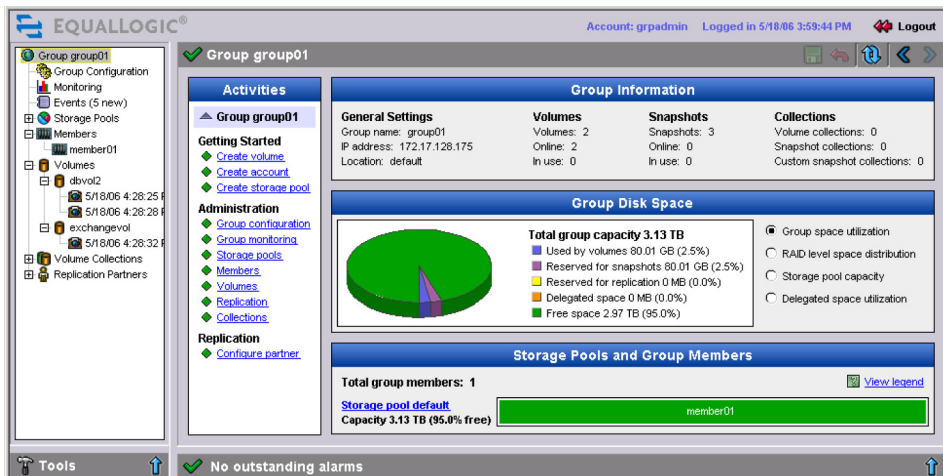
EQUALLOGIC®

Account: grpadmin Logged in 5/18/06 3:59:44 PM Logout

Group group01
Group Configuration
Monitoring
Events (5 new)
Storage Pools
Members
member01
Volumes
dbvol2
5/18/06 4:28:25 P
5/18/06 4:28:28 P
exchangevol
5/18/06 4:28:32 P
Volume Collections
Replication Partners

Group group01

Activities

Group group01

Getting Started
Create volume
Create account
Create storage pool

Administration
Group configuration
Group monitoring
Storage pools
Members
Volumes
Replication
Collections

Replication
Configure partner

Group Information

General Settings
Group name: group01
IP address: 172.17.128.175
Location: default

Volumes
Volumes: 2
Online: 2
In use: 0

Snapshots
Snapshots: 3
Online: 0
In use: 0

Collections
Volume collections: 0
Snapshot collections: 0
Custom snapshot collections: 0

Group Disk Space

Total group capacity 3.13 TB
Used by volumes 80.01 GB (2.5%)
Reserved for snapshots 80.01 GB (2.5%)
Reserved for replication 0 MB (0.0%)
Delegated space 0 MB (0.0%)
Free space 2.97 TB (95.0%)

Group space utilization
RAID level space distribution
Storage pool capacity
Delegated space utilization

Storage Pools and Group Members

Total group members: 1
View legend
Storage pool default
Capacity 3.13 TB (95.0% free)
member01

Tools

No outstanding alarms